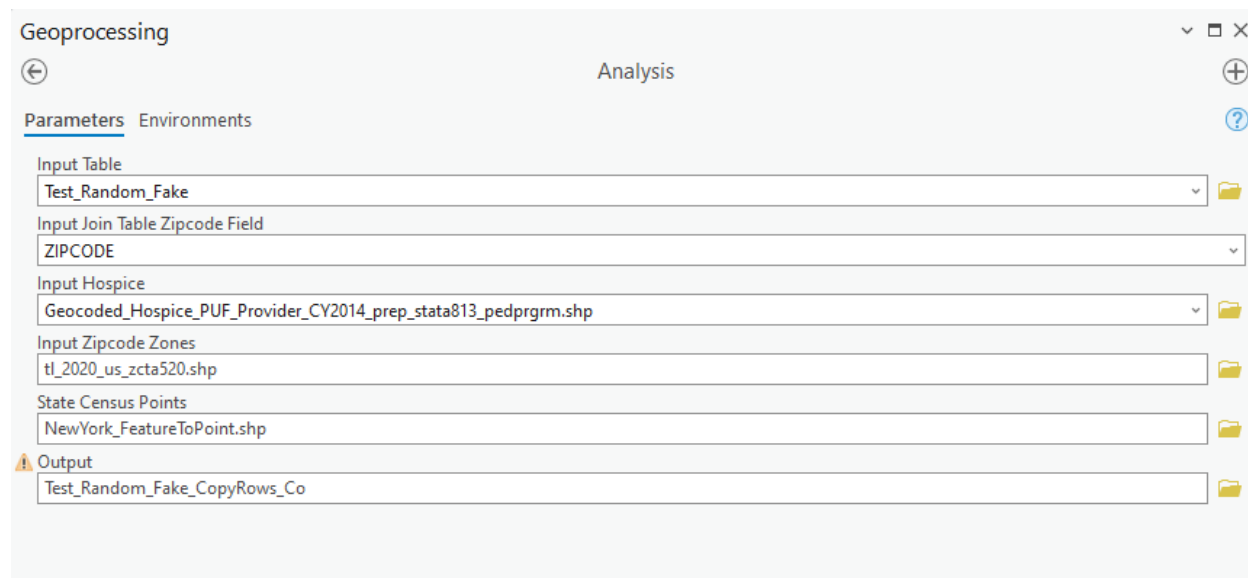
Geoprocessing

Analysis

Parameters Environments

Input Table
Test_Random_Fake

Input Join Table Zipcode Field
ZIPCODE

Input Hospice
Geocoded_Hospice_PUF_Provider_CY2014_prep_stata813_pedprgrm.shp

Input Zipcode Zones
tl_2020_us_zcta520.shp

State Census Points
NewYork_FeatureToPoint.shp

Output
Test_Random_Fake_CopyRows_Co